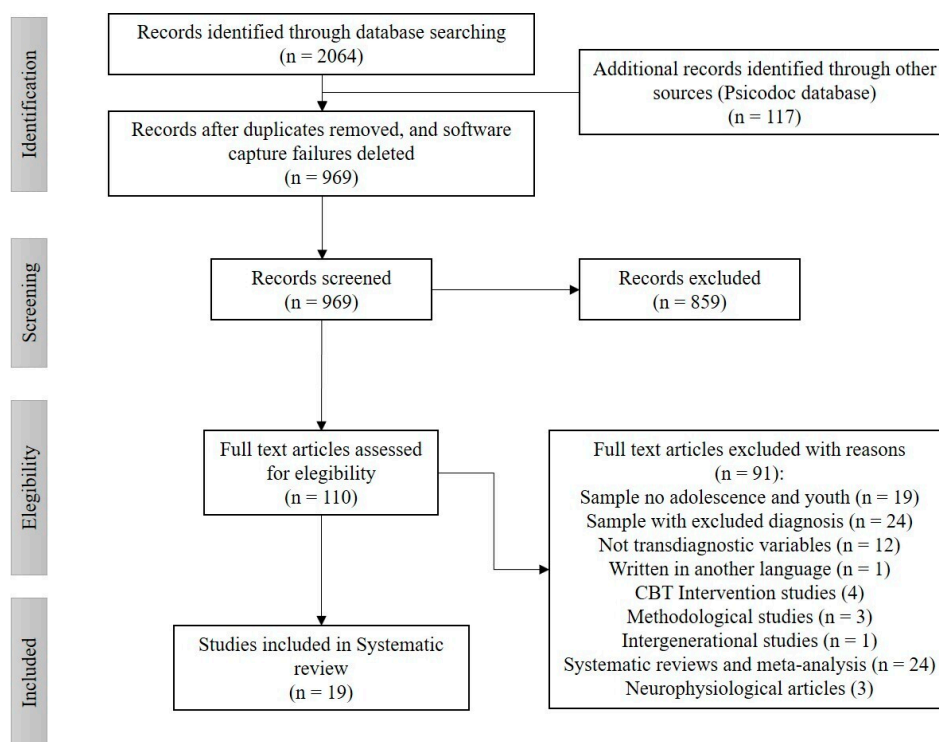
Identification

Records identified through database searching (n = 2064)

Additional records identified through other sources (Psicodoc database) (n = 117)

Records after duplicates removed, and software capture failures deleted (n = 969)

Screening

Records screened (n = 969)

Records excluded (n = 859)

Elegibility

Full text articles assessed for elegibility (n = 110)

Full text articles excluded with reasons (n = 91):
Sample no adolescence and youth (n = 19)
Sample with excluded diagnosis (n = 24)
Not transdiagnostic variables (n = 12)
Written in another language (n = 1)
CBT Intervention studies (4)
Methodological studies (n = 3)
Intergenerational studies (n = 1)
Systematic reviews and meta-analysis (n = 24)
Neurophysiological articles (3)

Included

Studies included in Systematic review (n = 19)